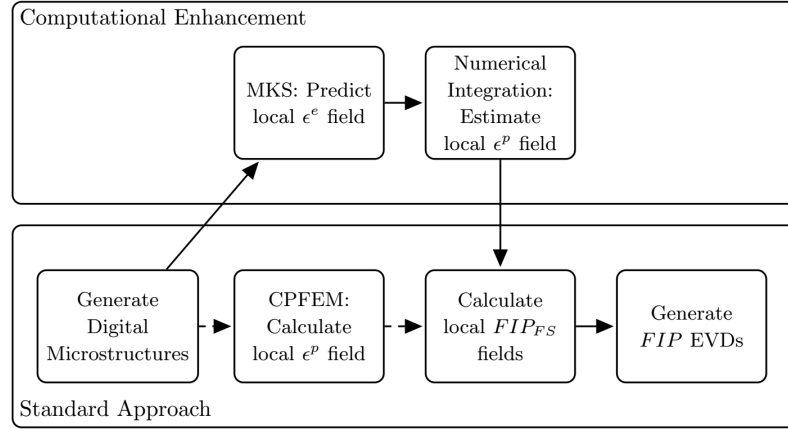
Computational Enhancement

MKS: Predict local $\epsilon^e$ field

Numerical Integration: Estimate local $\epsilon^p$ field

Generate Digital Microstructures

CPFEM: Calculate local $\epsilon^p$ field

Calculate local $FIP_{FS}$ fields

Generate $FIP$ EVDs

Standard Approach